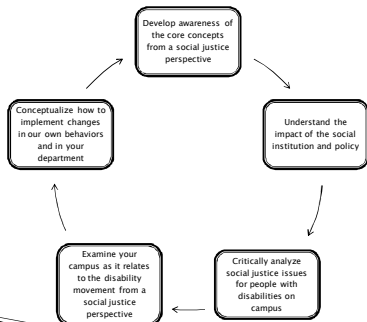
Develop awareness of the core concepts from a social justice perspective

Understand the impact of the social institution and policy

Critically analyze social justice issues for people with disabilities on campus

Examine your campus as it relates to the disability movement from a social justice perspective

Conceptualize how to implement changes in our own behaviors and in your department